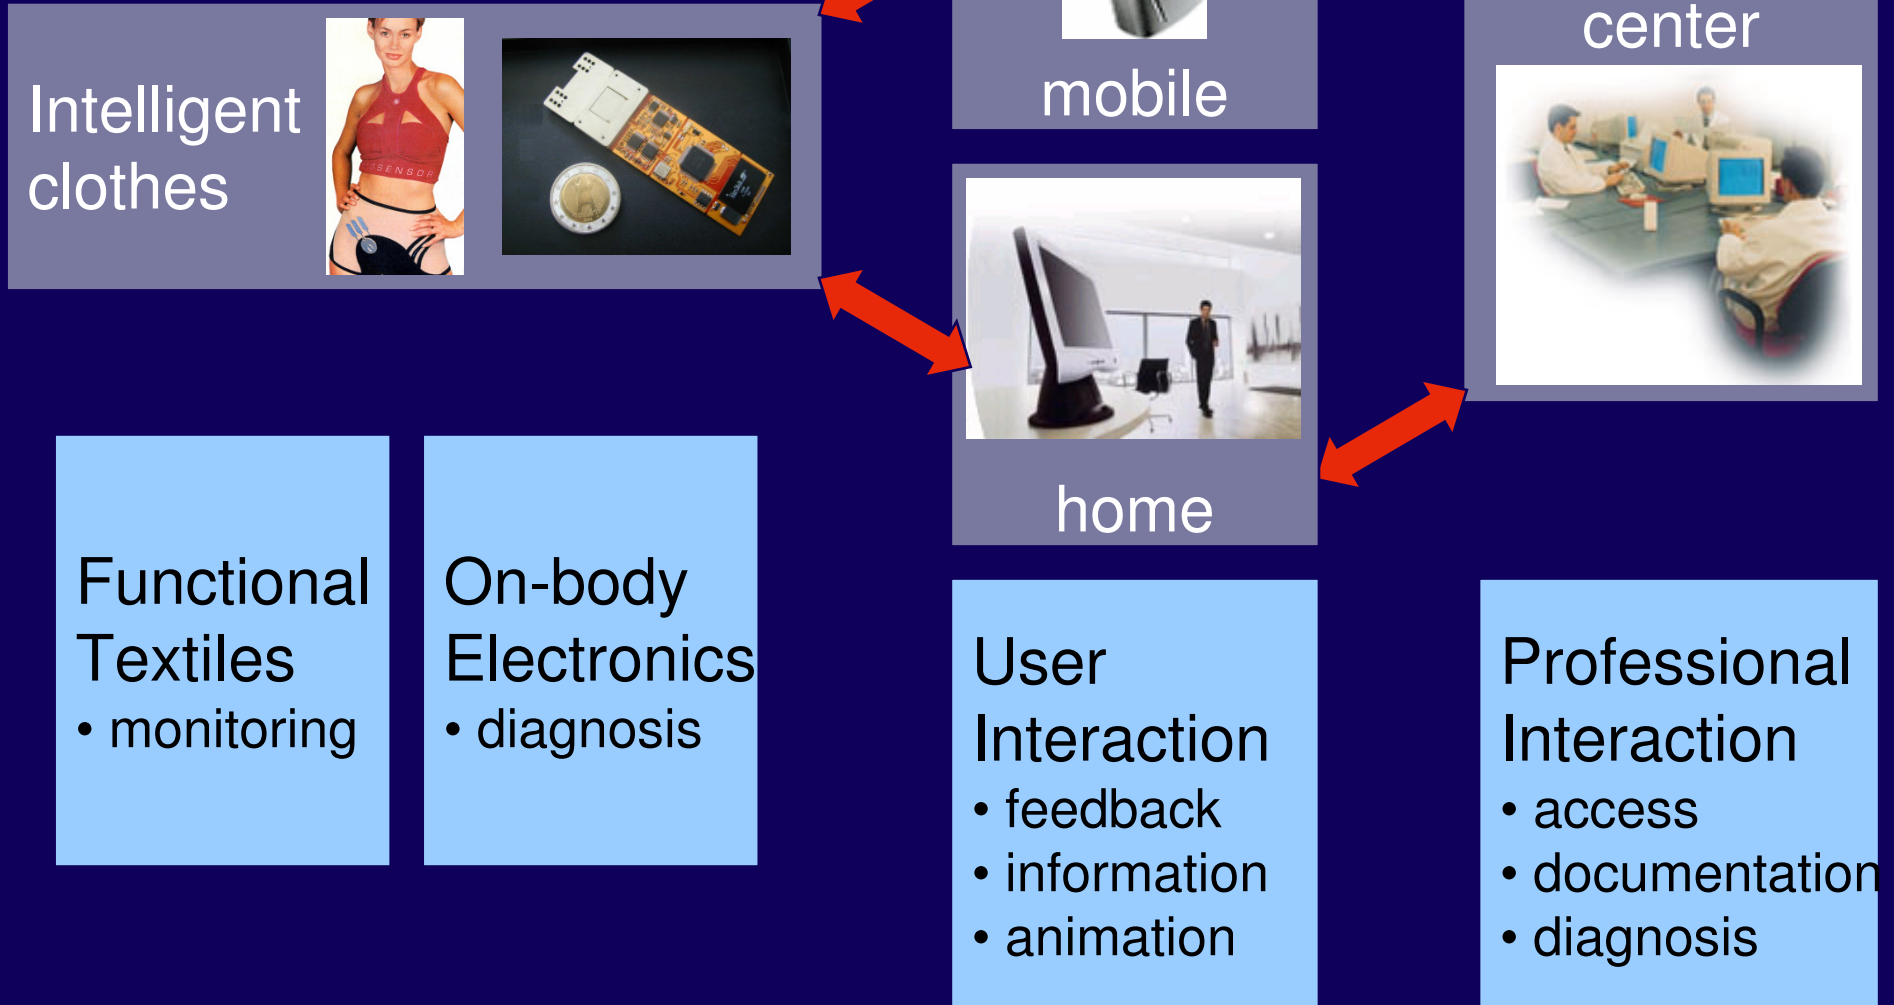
Intelligent clothes

SENSOR

mobile

center

home

Functional Textiles
• monitoring

On-body Electronics
• diagnosis

User Interaction
• feedback
• information
• animation

Professional Interaction
• access
• documentation
• diagnosis